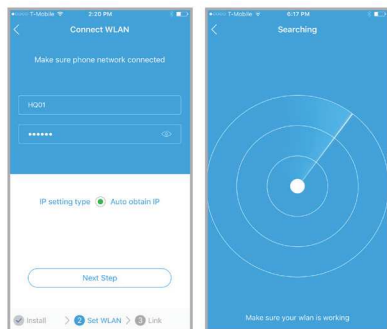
T-Mobile 2:20 PM
Connect WLAN
Make sure phone network connected
HQ01
••••••
IP setting type Auto obtain IP
Next Step
Install 2 Set WLAN 3 Link

T-Mobile 6:17 PM
Searching
Make sure your wlan is working